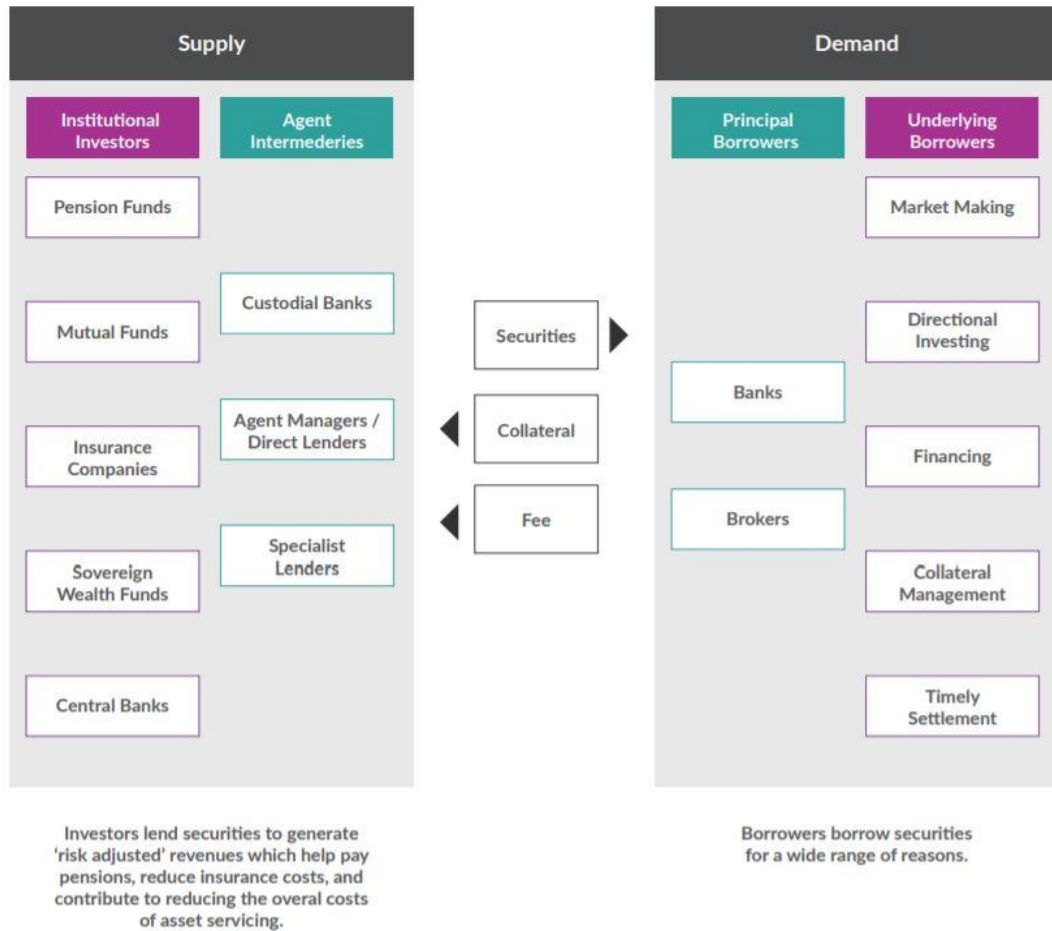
Supply

Institutional Investors

Agent Intermederies

Pension Funds

Custodial Banks

Mutual Funds

Agent Managers / Direct Lenders

Insurance Companies

Specialist Lenders

Sovereign Wealth Funds

Central Banks

Securities

Collateral

Fee

Demand

Principal Borrowers

Underlying Borrowers

Market Making

Directional Investing

Banks

Financing

Brokers

Collateral Management

Timely Settlement

Investors lend securities to generate 'risk adjusted' revenues which help pay pensions, reduce insurance costs, and contribute to reducing the overal costs of asset servicing.

Borrowers borrow securities for a wide range of reasons.